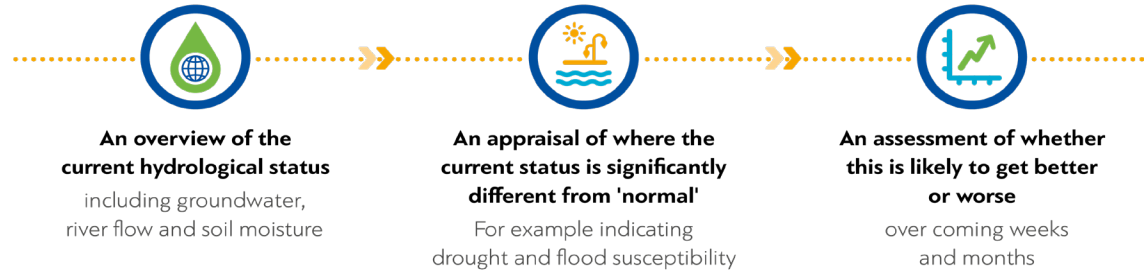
**An overview of the current hydrological status**
including groundwater, river flow and soil moisture

**An appraisal of where the current status is significantly different from 'normal'**
For example indicating drought and flood susceptibility

**An assessment of whether this is likely to get better or worse**
over coming weeks and months